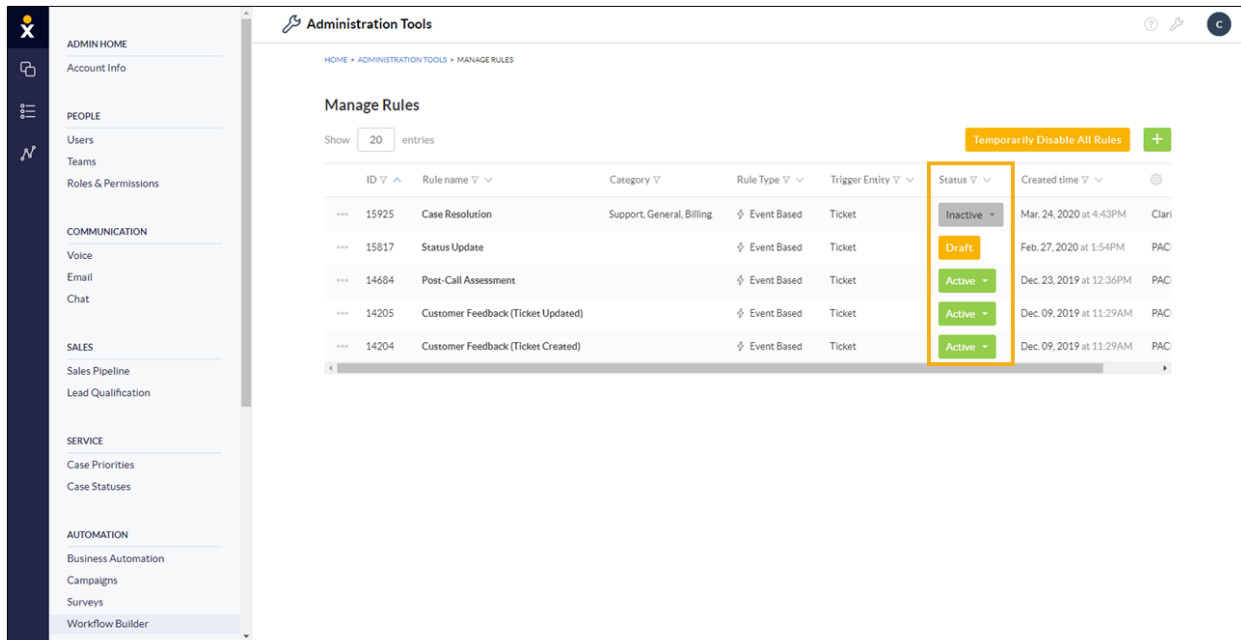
ADMIN HOME
Account Info

PEOPLE
Users
Teams
Roles & Permissions

COMMUNICATION
Voice
Email
Chat

SALES
Sales Pipeline
Lead Qualification

SERVICE
Case Priorities
Case Statuses

AUTOMATION
Business Automation
Campaigns
Surveys
Workflow Builder

Administration Tools

C

HOME > ADMINISTRATION TOOLS > MANAGE RULES

Manage Rules

Show 20 entries

Temporarily Disable All Rules

+

| | ID | Rule name | Category | Rule Type | Trigger Entity | Status | Created time | |
|---|---|---|---|---|---|---|---|---|
| ••• | 15925 | Case Resolution | Support, General, Billing | Event Based | Ticket | Inactive | Mar. 24, 2020 at 4:43PM | Clari |
| ••• | 15817 | Status Update | | Event Based | Ticket | Draft | Feb. 27, 2020 at 1:54PM | PACI |
| ••• | 14684 | Post-Call Assessment | | Event Based | Ticket | Active | Dec. 23, 2019 at 12:36PM | PACI |
| ••• | 14205 | Customer Feedback (Ticket Updated) | | Event Based | Ticket | Active | Dec. 09, 2019 at 11:29AM | PACI |
| ••• | 14204 | Customer Feedback (Ticket Created) | | Event Based | Ticket | Active | Dec. 09, 2019 at 11:29AM | PACI |